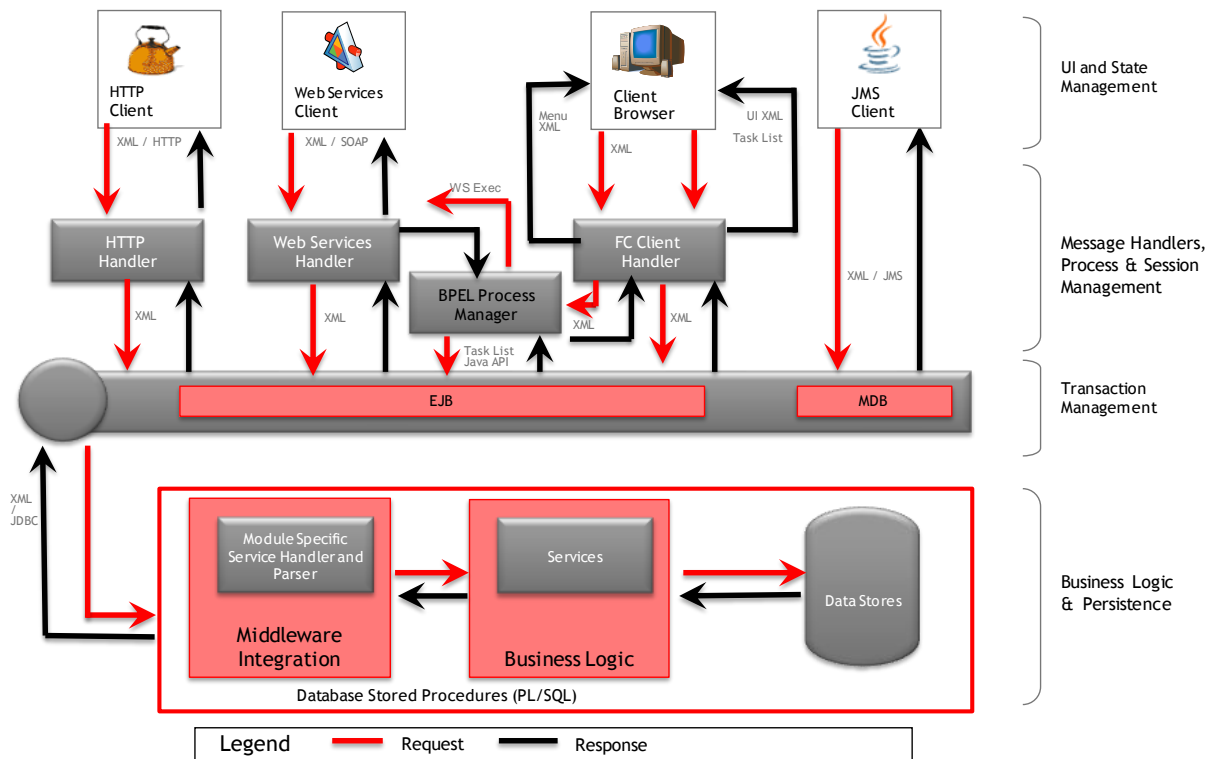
HTTP Client

Web Services Client

Client Browser

JMS Client

UI and State Management

XML / HTTP

XML / SOAP

Menu XML

XML

UI XML

Task List

WS Exec

HTTP Handler

Web Services Handler

FC Client Handler

BPEL Process Manager

Message Handlers, Process & Session Management

XML / JMS

XML

XML

XML

XML

Task List Java API

EJB

MDB

Transaction Management

XML / JDBC

Module Specific Service Handler and Parser

Services

Data Stores

Middleware Integration

Business Logic

Database Stored Procedures (PL/SQL)

Business Logic & Persistence

Legend

Request

Response